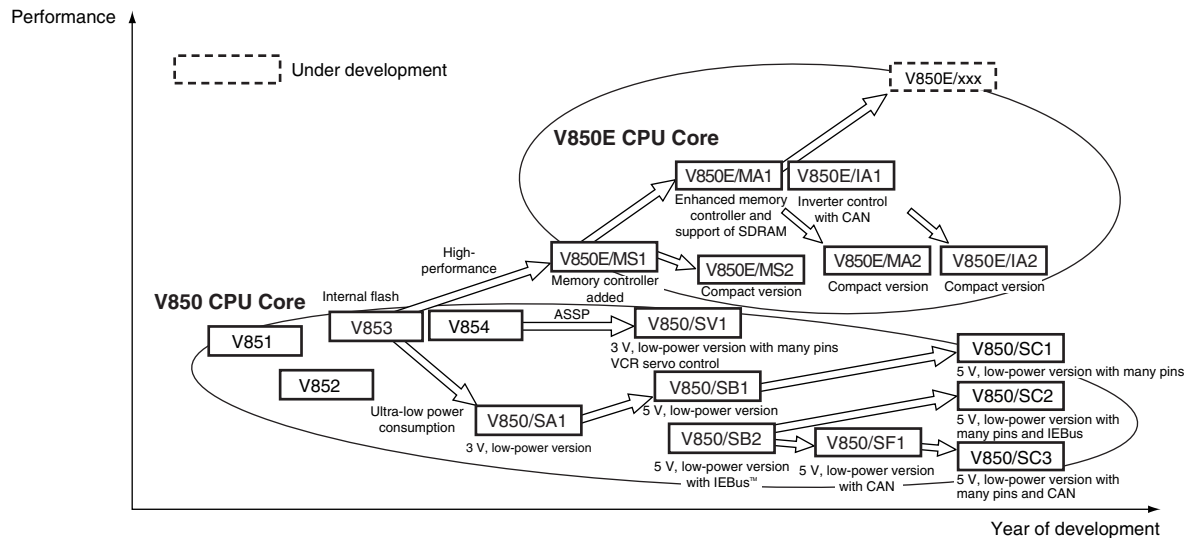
Performance

Under development

V850E/xxx

V850E CPU Core

V850E/MA1

V850E/IA1

Enhanced memory controller and support of SDRAM

Inverter control with CAN

High-performance

V850E/MS1

V850E/MS2

V850E/MA2

V850E/IA2

Memory controller added

Compact version

Compact version

Compact version

V850 CPU Core

Internal flash

V851

V853

V854

ASSP

V850/SV1

3 V, low-power version with many pins VCR servo control

V850/SC1

5 V, low-power version with many pins

V852

V850/SB1

5 V, low-power version

V850/SC2

5 V, low-power version with many pins and IEBus

Ultra-low power consumption

V850/SA1

3 V, low-power version

V850/SB2

V850/SF1

V850/SC3

5 V, low-power version with IEBus™

5 V, low-power version with CAN

5 V, low-power version with many pins and CAN

Year of development